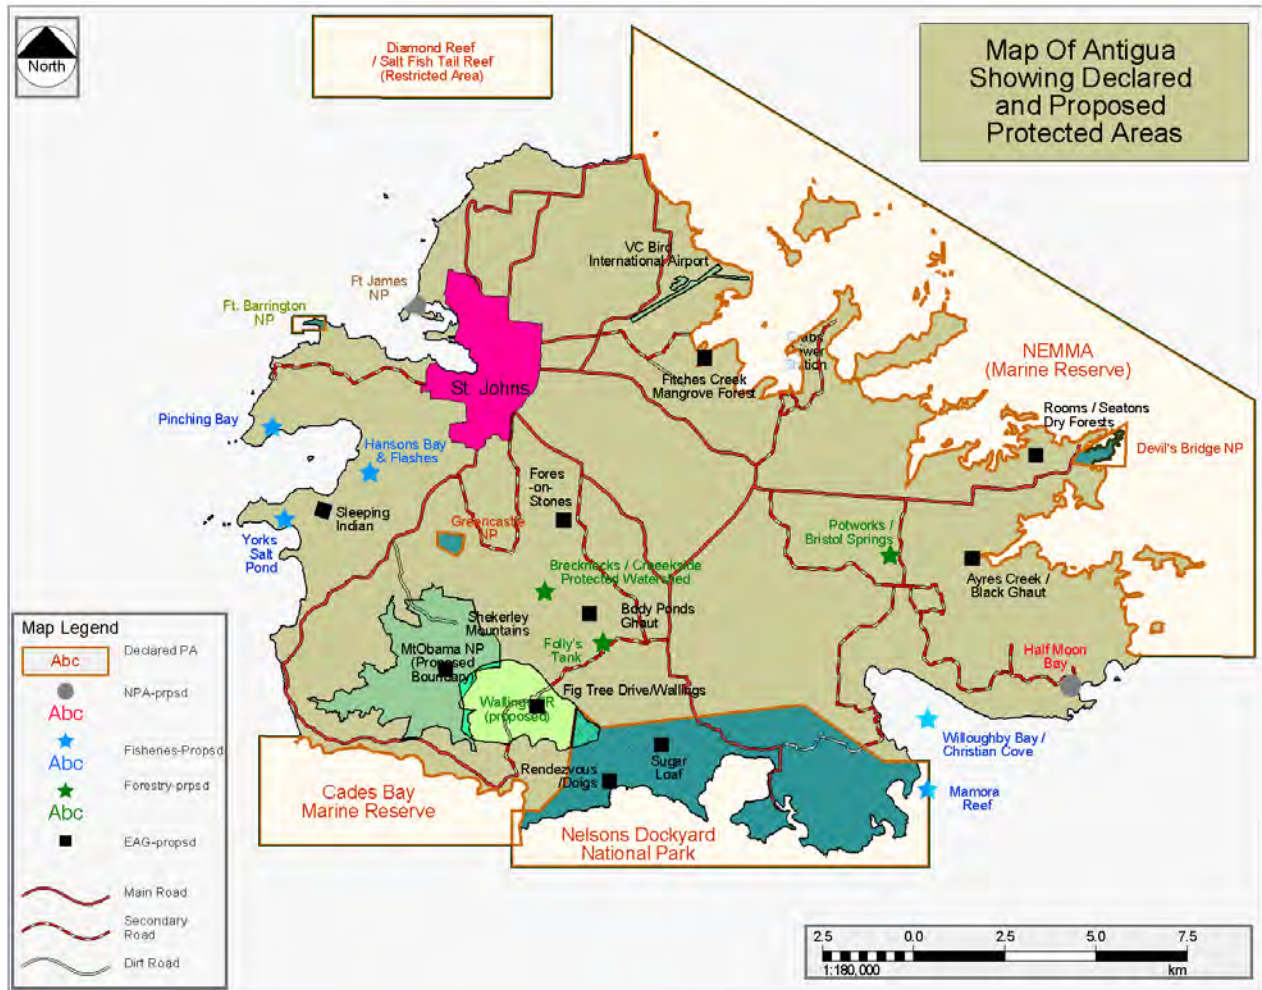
North

Diamond Reef / Salt Fish Tail Reef (Restricted Area)

Map Of Antigua Showing Declared and Proposed Protected Areas

VC Bird International Airport

Ft James NP

Ft. Barrington NP

Crabs Power Station

NEMMA (Marine Reserve)

St. Johns

Fitches Creek Mangrove Forest

Rooms / Seatons Dry Forests

Devil's Bridge NP

Pinching Bay

Hansons Bay & Flashes

Fores -on- Stones

Sleeping Indian

Yorks Salt Pond

Greencastle NP

Potworks / Bristol Springs

Brecknocks / Creekside Protected Watershed

Ayres Creek / Black Ghaut

Body Ponds Ghaut

Shekerley Mountains

Folly's Tank

MtObama NP (Proposed Boundary)

Half Moon Bay

Wallings NR (proposed)

Fig Tree Drive/Wallings

Willoughby Bay / Christian Cove

Sugar Loaf

Rendezvous /Doigs

Mamora Reef

Cades Bay Marine Reserve

Nelsons Dockyard National Park

Map Legend

Abc Declared PA

Abc NPA-prpsd

Abc Fisheries-Propsd

Abc Forestry-prpsd

EAG-propsd

Main Road

Secondary Road

Dirt Road

2.5 0.0 2.5 5.0 7.5

1:180,000 km